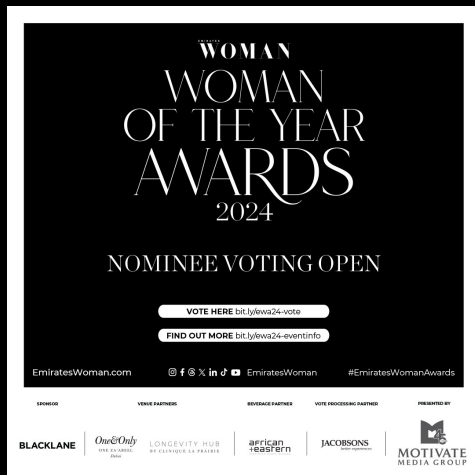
EMIRATES
WOMAN

WOMAN OF THE YEAR AWARDS 2024

NOMINEE VOTING OPEN

VOTE HERE bit.ly/ewa24-vote

FIND OUT MORE bit.ly/ewa24-eventinfo

EmiratesWoman.com

EmiratesWoman

#EmiratesWomanAwards

SPONSOR

VENUE PARTNERS

BEVERAGE PARTNER

VOTE PROCESSING PARTNER

PRESENTED BY

BLACKLANE

One&Only ONE ZA'ABEEL Dubai

LONGEVITY HUB BY CLINIQUE LA PRAIRIE

african +eastern

JACOBSONS

MOTIVATE MEDIA GROUP